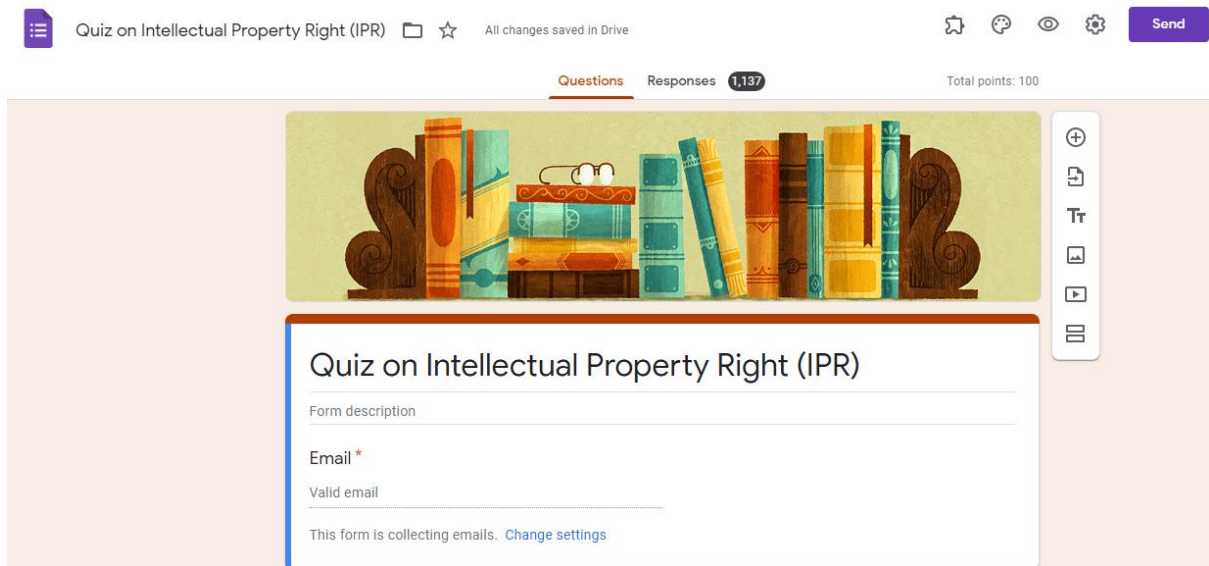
Quiz on Intellectual Property Right (IPR)

All changes saved in Drive

Send

Questions

Responses 1,137

Total points: 100

Quiz on Intellectual Property Right (IPR)

Form description

Email *

Valid email

This form is collecting emails. Change settings